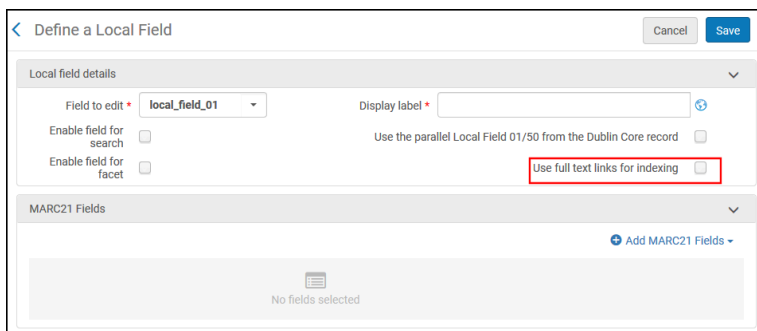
Define a Local Field

Cancel

Save

Local field details

Field to edit *

local_field_01

Display label *

Enable field for search

Use the parallel Local Field 01/50 from the Dublin Core record

Enable field for facet

Use full text links for indexing

MARC21 Fields

Add MARC21 Fields

No fields selected